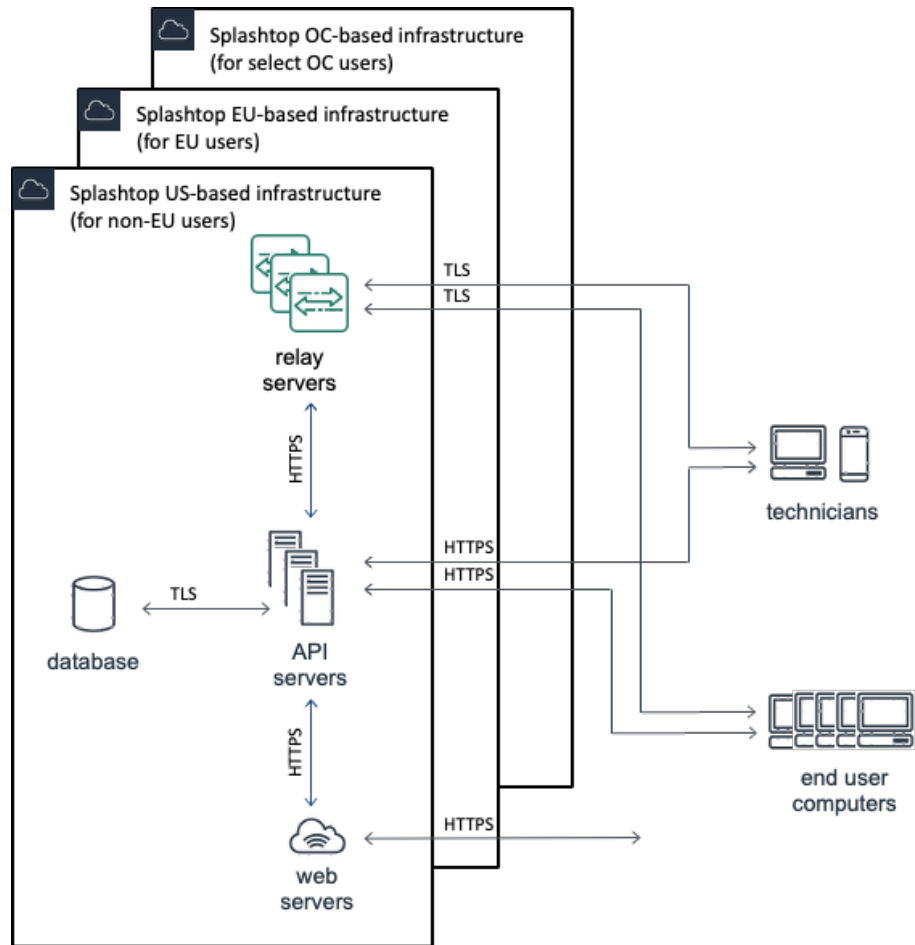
Splashtop OC-based infrastructure
(for select OC users)

Splashtop EU-based infrastructure
(for EU users)

Splashtop US-based infrastructure
(for non-EU users)

TLS
TLS

relay servers

HTTPS

technicians

HTTPS
HTTPS

TLS

database

API servers

end user computers

HTTPS

HTTPS

web servers